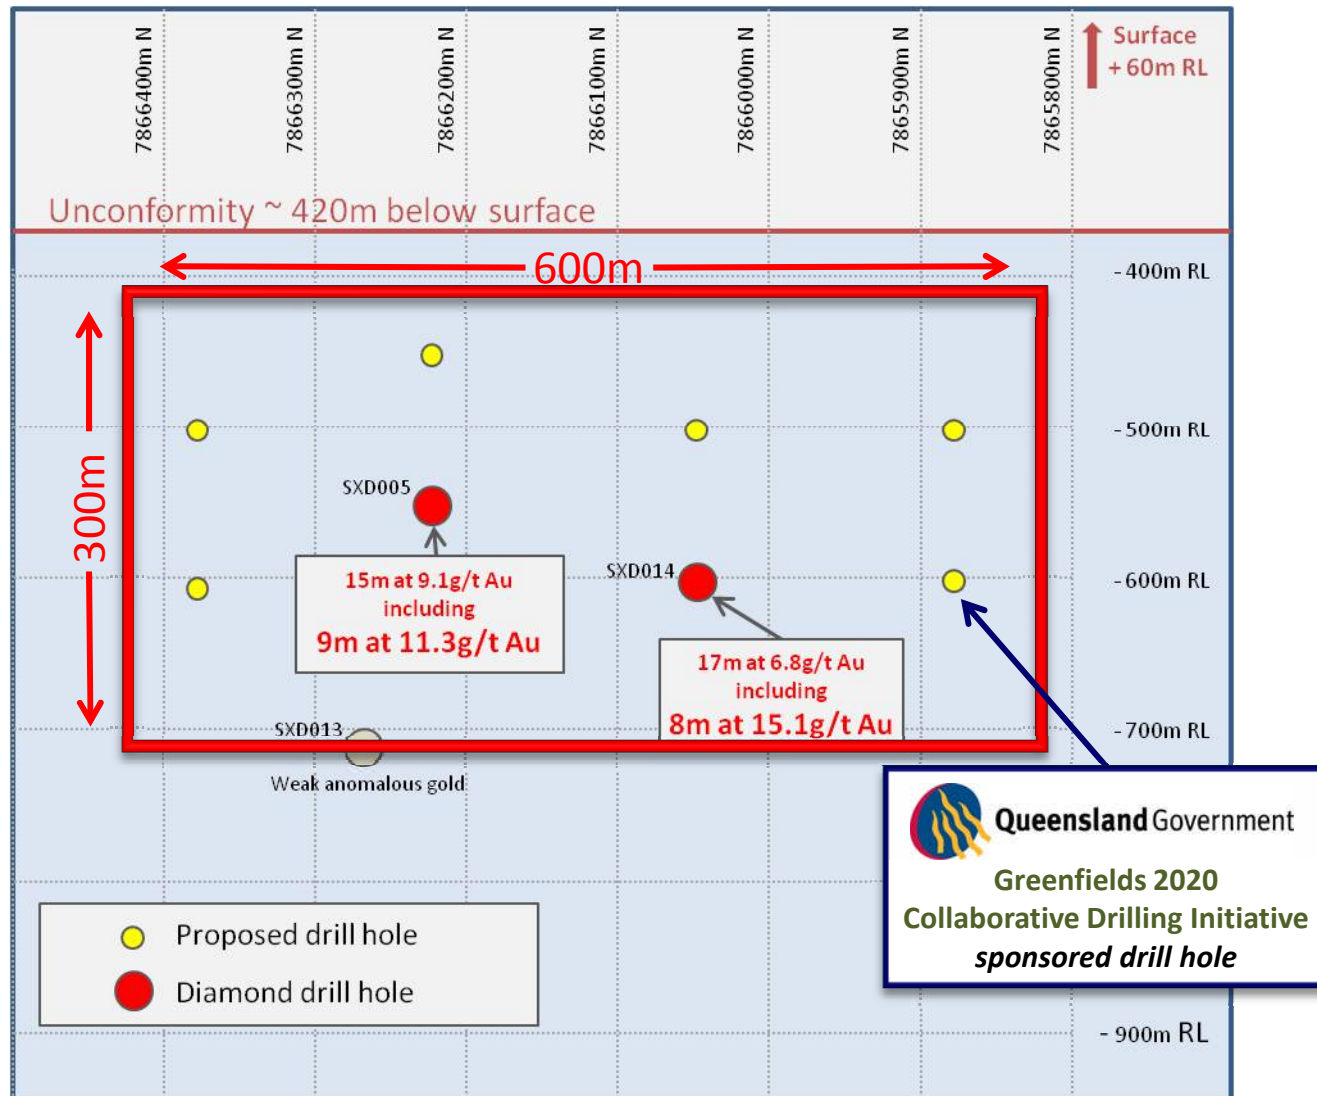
7866400m N
7866300m N
7866200m N
7866100m N
7866000m N
7865900m N
7865800m N

Surface
+ 60m RL

Unconformity ~ 420m below surface

600m

300m

- 400m RL
- 500m RL
- 600m RL
- 700m RL
- 900m RL

SXD005

15m at 9.1g/t Au
including
9m at 11.3g/t Au

SXD014

17m at 6.8g/t Au
including
8m at 15.1g/t Au

SXD013
Weak anomalous gold

Proposed drill hole
Diamond drill hole

Queensland Government
Greenfields 2020
Collaborative Drilling Initiative
sponsored drill hole